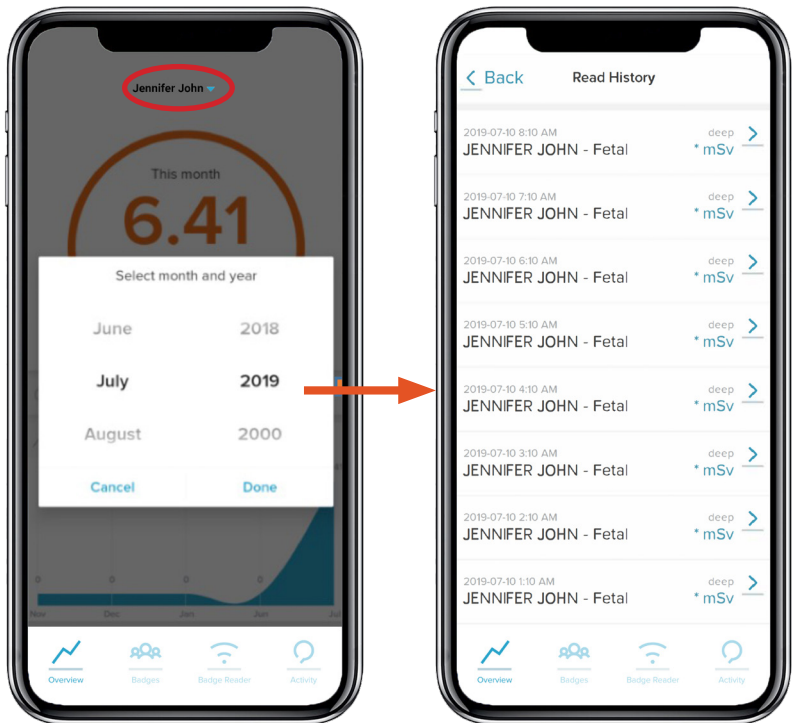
Jennifer John

This month

6.41

Select month and year

June 2018

July 2019

August 2000

Cancel Done

0 0 0 0

Nov Dec Jan Jun Jul

Overview Badges Badge Reader Activity

< Back Read History

2019-07-10 8:10 AM
JENNIFER JOHN - Fetal
deep
* mSv

2019-07-10 7:10 AM
JENNIFER JOHN - Fetal
deep
* mSv

2019-07-10 6:10 AM
JENNIFER JOHN - Fetal
deep
* mSv

2019-07-10 5:10 AM
JENNIFER JOHN - Fetal
deep
* mSv

2019-07-10 4:10 AM
JENNIFER JOHN - Fetal
deep
* mSv

2019-07-10 3:10 AM
JENNIFER JOHN - Fetal
deep
* mSv

2019-07-10 2:10 AM
JENNIFER JOHN - Fetal
deep
* mSv

2019-07-10 1:10 AM
JENNIFER JOHN - Fetal
deep
* mSv

Overview Badges Badge Reader Activity